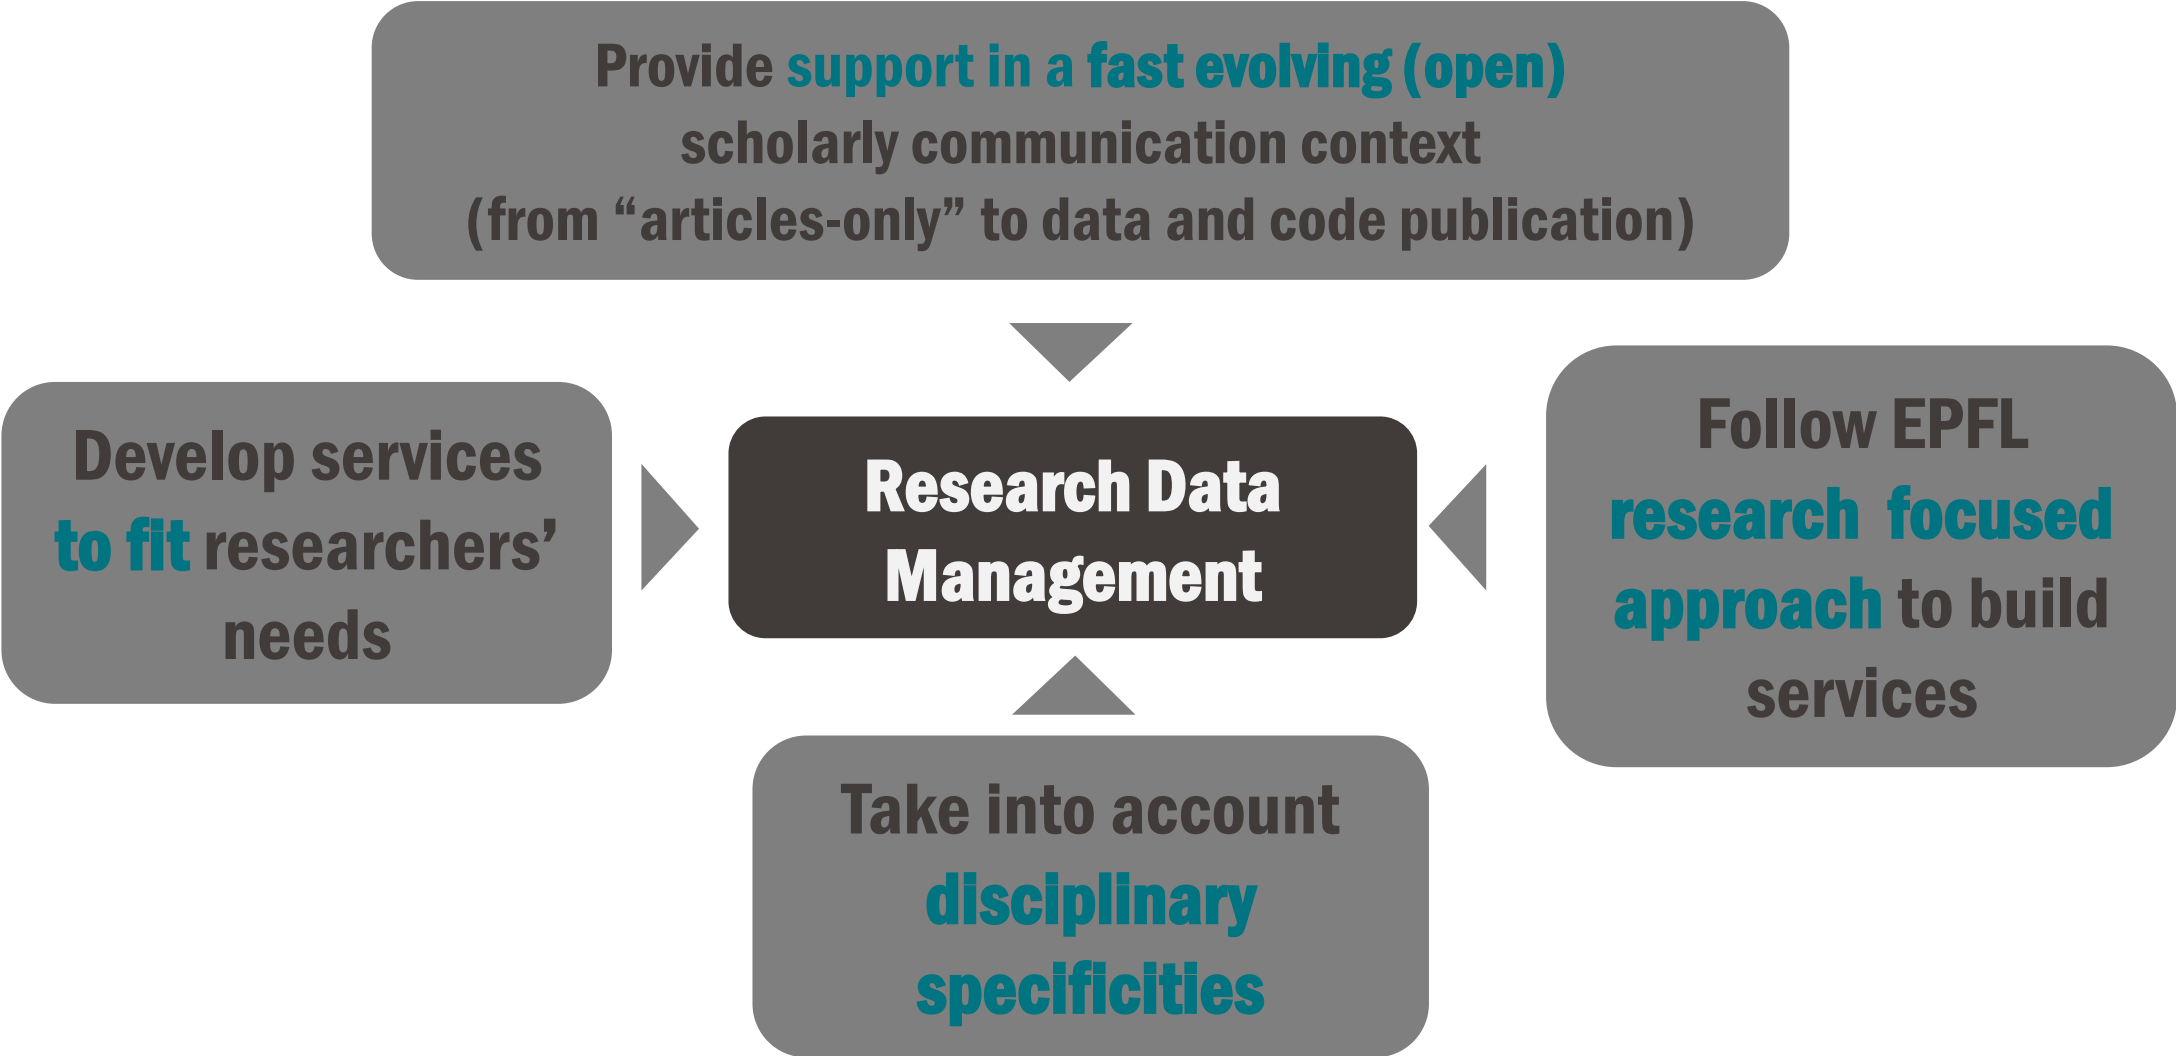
Provide support in a fast evolving (open) scholarly communication context (from “articles-only” to data and code publication)

Develop services to fit researchers’ needs

Research Data Management

Follow EPFL research focused approach to build services

Take into account disciplinary specificities